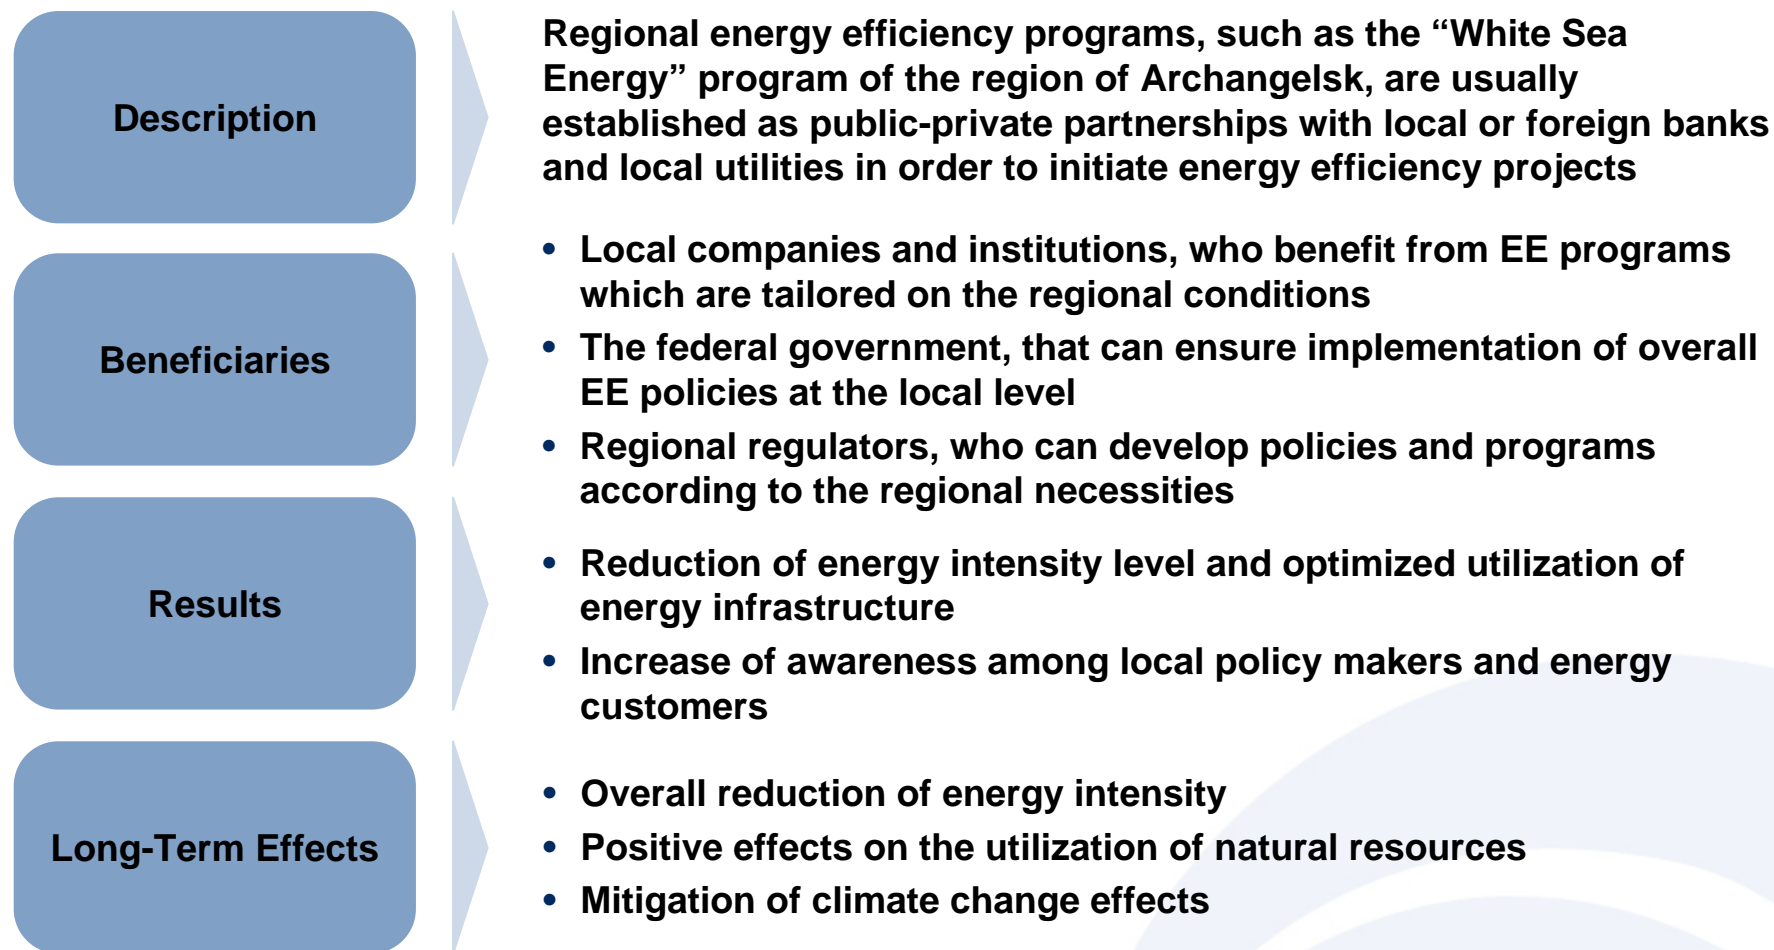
Description

Regional energy efficiency programs, such as the “White Sea Energy” program of the region of Archangelsk, are usually established as public-private partnerships with local or foreign banks and local utilities in order to initiate energy efficiency projects

Beneficiaries

- Local companies and institutions, who benefit from EE programs which are tailored on the regional conditions
- The federal government, that can ensure implementation of overall EE policies at the local level
- Regional regulators, who can develop policies and programs according to the regional necessities

Results

- Reduction of energy intensity level and optimized utilization of energy infrastructure
- Increase of awareness among local policy makers and energy customers

Long-Term Effects

- Overall reduction of energy intensity
- Positive effects on the utilization of natural resources
- Mitigation of climate change effects